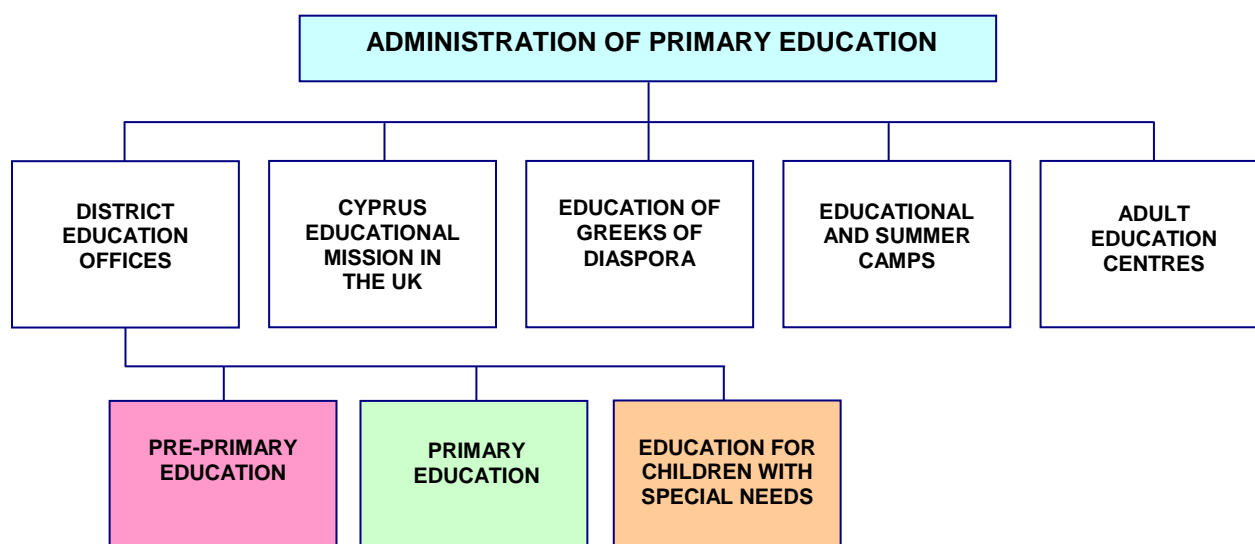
ADMINISTRATION OF PRIMARY EDUCATION

DISTRICT EDUCATION OFFICES

CYPRUS EDUCATIONAL MISSION IN THE UK

EDUCATION OF GREEKS OF DIASPORA

EDUCATIONAL AND SUMMER CAMPS

ADULT EDUCATION CENTRES

PRE-PRIMARY EDUCATION

PRIMARY EDUCATION

EDUCATION FOR CHILDREN WITH SPECIAL NEEDS